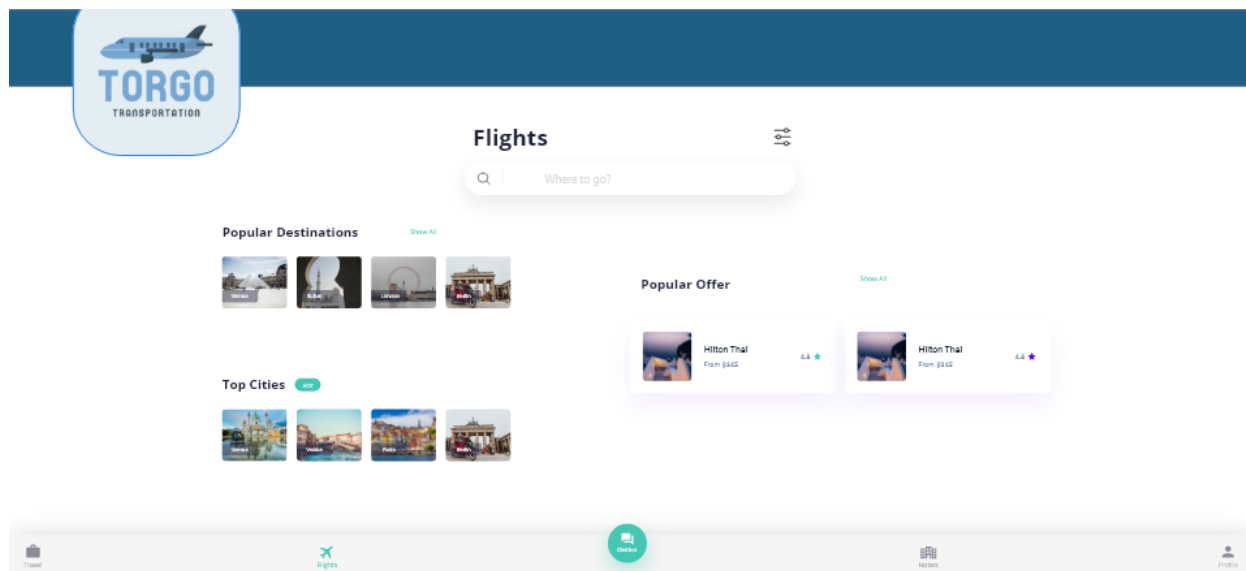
TORGO
TRANSPORTATION

Flights

Where to go?

Popular Destinations Show All

Venice Dubai London Berlin

Popular Offer Show All

Hilton Thai
From $645
4.8

Hilton Thai
From $645
4.8

Top Cities HOT

Vienna Venice Porto Berlin

Travel Flights Chatbot Hotels Profile